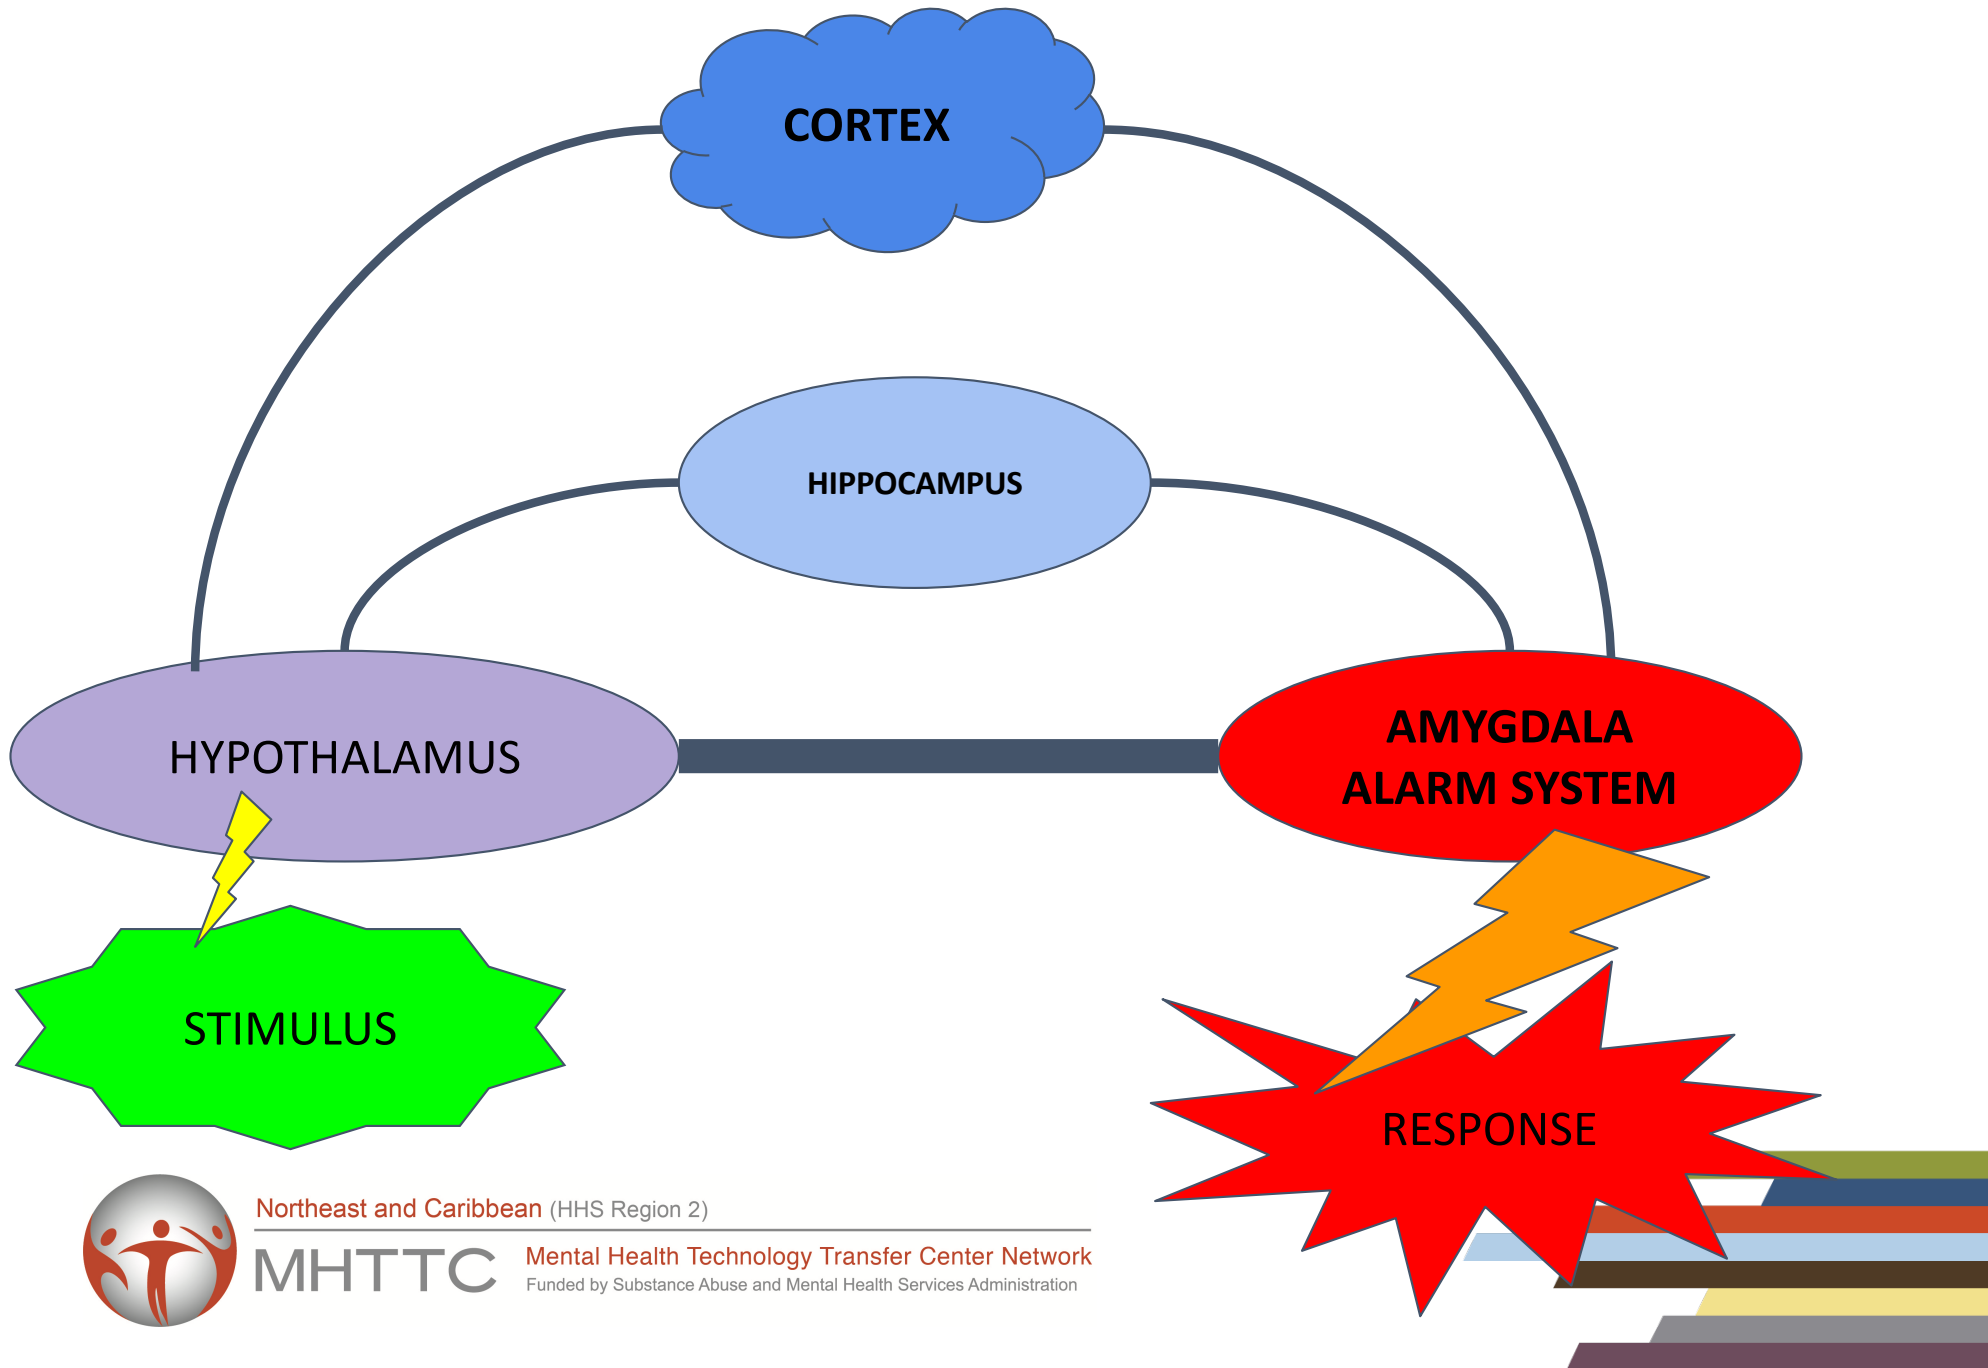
CORTEX

HIPPOCAMPUS

HYPOTHALAMUS

AMYGDALA
ALARM SYSTEM

STIMULUS

RESPONSE

Northeast and Caribbean (HHS Region 2)
MHTTC Mental Health Technology Transfer Center Network
Funded by Substance Abuse and Mental Health Services Administration